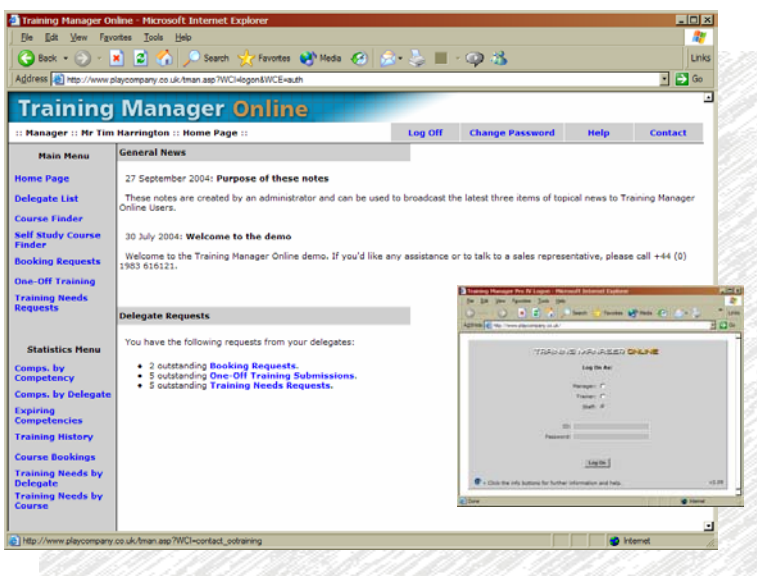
Training Manager Online - Microsoft Internet Explorer

File Edit View Favorites Tools Help

Back Search Favorites Media

Links

Address http://www.playcompany.co.uk/tman.asp?WCI=logon&WCE=auth

Go

Training Manager Online

:: Manager :: Mr Tim Harrington :: Home Page ::

Log Off | Change Password | Help | Contact

Main Menu

Home Page

Delegate List

Course Finder

Self Study Course Finder

Booking Requests

One-Off Training

Training Needs Requests

Statistics Menu

Comps. by Competency

Comps. by Delegate

Expiring Competencies

Training History

Course Bookings

Training Needs by Delegate

Training Needs by Course

General News

27 September 2004: Purpose of these notes

These notes are created by an administrator and can be used to broadcast the latest three items of topical news to Training Manager Online Users.

30 July 2004: Welcome to the demo

Welcome to the Training Manager Online demo. If you'd like any assistance or to talk to a sales representative, please call +44 (0) 1983 616121.

Delegate Requests

You have the following requests from your delegates:

- 2 outstanding Booking Requests.
- 5 outstanding One-Off Training Submissions.
- 5 outstanding Training Needs Requests.

Training Manager Pro IV Logon - Microsoft Internet Explorer

File Edit View Favorites Tools Help

Address http://www.playcompany.co.uk/

TRAINING MANAGER ONLINE

Log On As:

Manager:

Trainer:

Staff:

ID:

Password:

Log On

= Click the info buttons for further information and help.

v1.09

Done

Internet

http://www.playcompany.co.uk/tman.asp?WCI=contact_ootraining

Internet